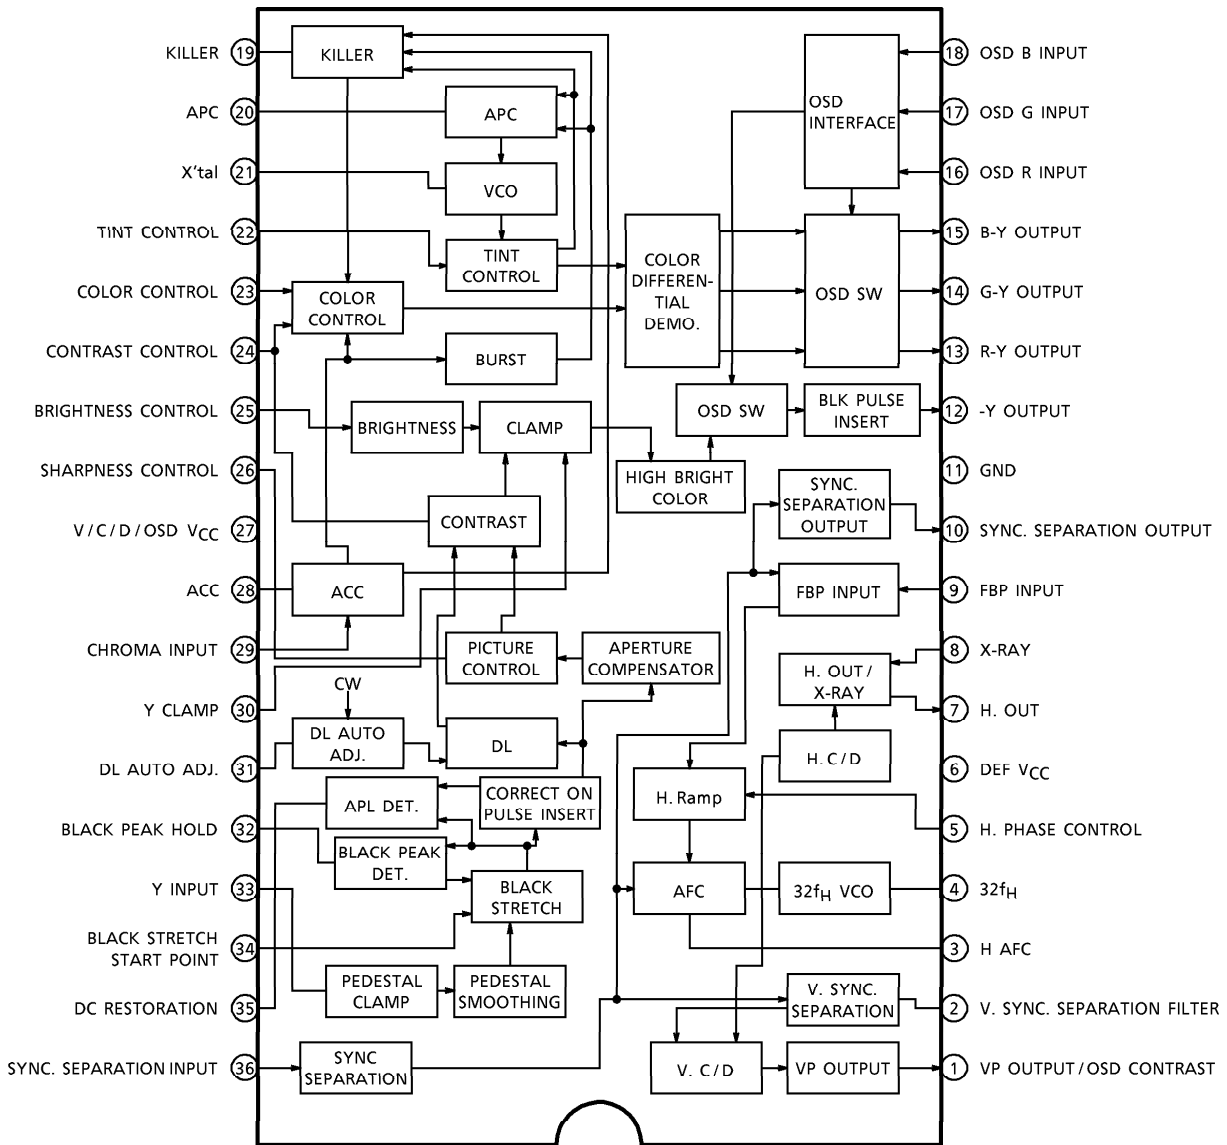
KILLER 19
APC 20
X'tal 21
TINT CONTROL 22
COLOR CONTROL 23
CONTRAST CONTROL 24
BRIGHTNESS CONTROL 25
SHARPNESS CONTROL 26
V / C / D / OSD $V_{CC}$ 27
ACC 28
CHROMA INPUT 29
Y CLAMP 30
DL AUTO ADJ. 31
BLACK PEAK HOLD 32
Y INPUT 33
BLACK STRETCH START POINT 34
DC RESTORATION 35
SYNC. SEPARATION INPUT 36

KILLER
APC
VCO
TINT CONTROL
COLOR CONTROL
BURST
BRIGHTNESS
CLAMP
CONTRAST
ACC
PICTURE CONTROL
APERTURE COMPENSATOR
CW
DL AUTO ADJ.
DL
APL DET.
CORRECT ON PULSE INSERT
BLACK PEAK DET.
BLACK STRETCH
PEDESTAL CLAMP
PEDESTAL SMOOTHING
SYNC SEPARATION
COLOR DIFFEREN-TIAL DEMO.
OSD INTERFACE
OSD SW
OSD SW
BLK PULSE INSERT
HIGH BRIGHT COLOR
SYNC. SEPARATION OUTPUT
FBP INPUT
H. OUT / X-RAY
H. C / D
H. Ramp
AFC
$32f_H$ VCO
V. SYNC. SEPARATION
V. C / D
VP OUTPUT

18 OSD B INPUT
17 OSD G INPUT
16 OSD R INPUT
15 B-Y OUTPUT
14 G-Y OUTPUT
13 R-Y OUTPUT
12 -Y OUTPUT
11 GND
10 SYNC. SEPARATION OUTPUT
9 FBP INPUT
8 X-RAY
7 H. OUT
6 DEF $V_{CC}$
5 H. PHASE CONTROL
4 $32f_H$
3 H AFC
2 V. SYNC. SEPARATION FILTER
1 VP OUTPUT / OSD CONTRAST